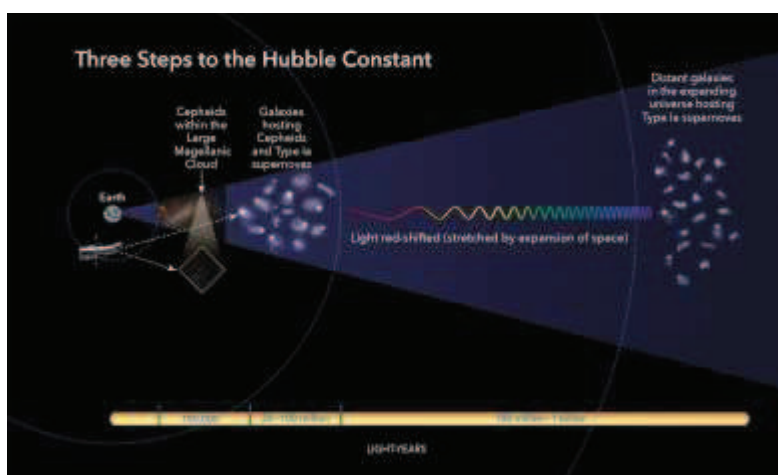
Three Steps to the Hubble Constant

Cepheids within the Large Magellanic Cloud

Galaxies hosting Cepheids and Type Ia supernovae

Distant galaxies in the expanding universe hosting Type Ia supernovae

Earth

Light red-shifted (stretched by expansion of space)

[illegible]

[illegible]

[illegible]

LIGHT-YEARS